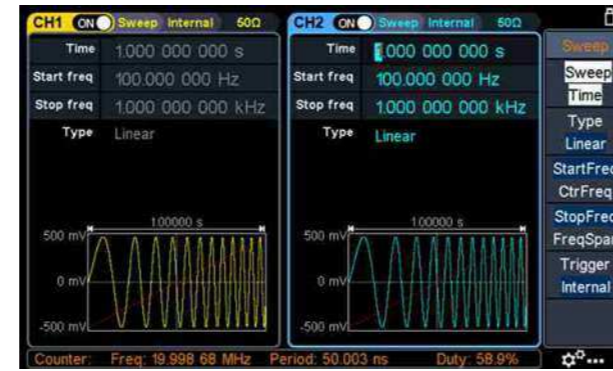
CH1 ON Sweep Internal 50Ω

Time 1.000 000 000 s
Start freq 100.000 000 Hz
Stop freq 1.000 000 000 kHz
Type Linear

1.00000 s
500 mV
0 mV
-500 mV

CH2 ON Sweep Internal 50Ω

Time 1.000 000 000 s
Start freq 100.000 000 Hz
Stop freq 1.000 000 000 kHz
Type Linear

1.00000 s
500 mV
0 mV
-500 mV

Sweep
Sweep Time
Type Linear
StartFreq CtrFreq
StopFreq FreqSpan
Trigger Internal

Counter: Freq: 19.998 68 MHz Period: 50.003 ns Duty: 58.9%